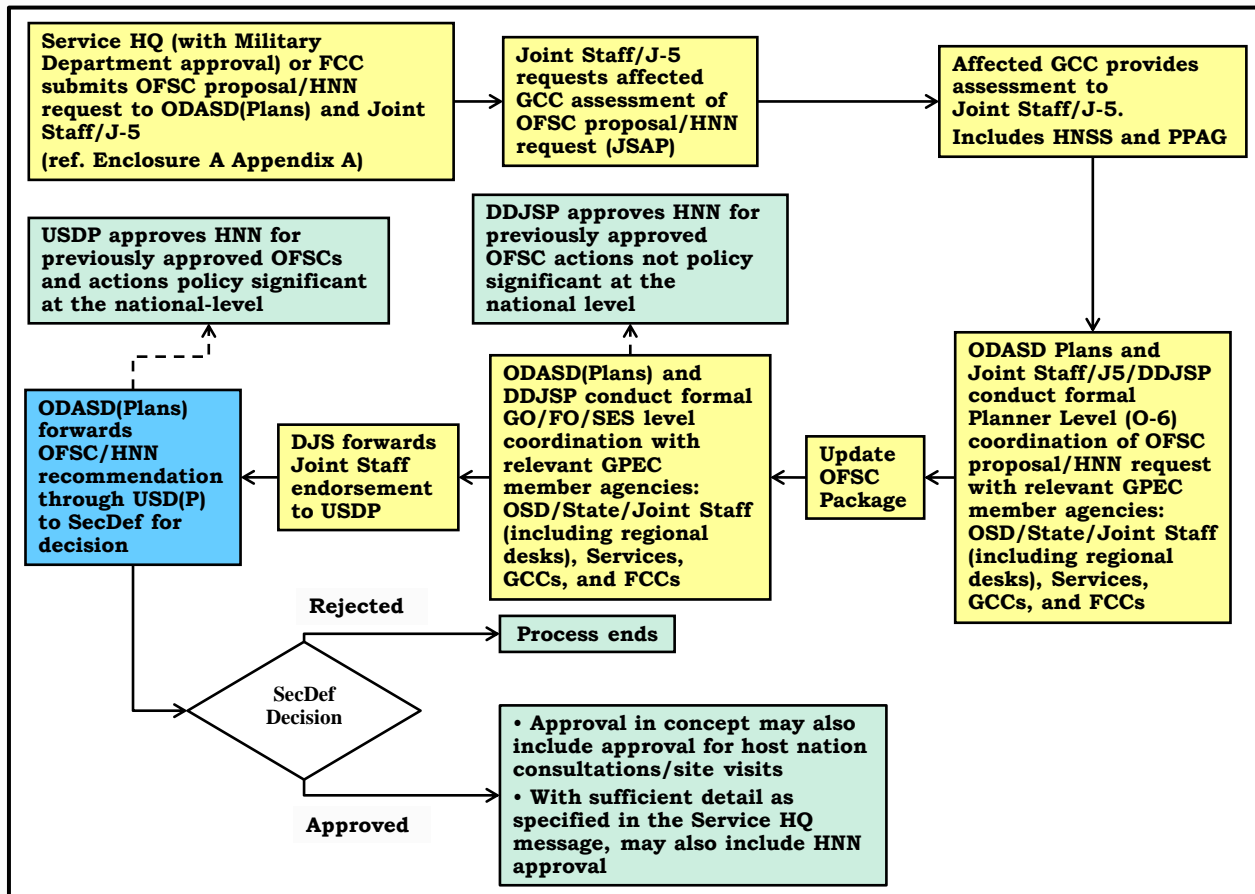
Service HQ (with Military Department approval) or FCC submits OFSC proposal/HNN request to ODASD(Plans) and Joint Staff/J-5
(ref. Enclosure A Appendix A)

Joint Staff/J-5 requests affected GCC assessment of OFSC proposal/HNN request (JSAP)

Affected GCC provides assessment to Joint Staff/J-5.
Includes HNSS and PPAG

USDP approves HNN for previously approved OFSCs and actions policy significant at the national-level

DDJSP approves HNN for previously approved OFSC actions not policy significant at the national level

ODASD Plans and Joint Staff/J5/DDJSP conduct formal Planner Level (O-6) coordination of OFSC proposal/HNN request with relevant GPEC member agencies: OSD/State/Joint Staff (including regional desks), Services, GCCs, and FCCs

Update OFSC Package

ODASD(Plans) and DDJSP conduct formal GO/FO/SES level coordination with relevant GPEC member agencies: OSD/State/Joint Staff (including regional desks), Services, GCCs, and FCCs

DJS forwards Joint Staff endorsement to USDP

ODASD(Plans) forwards OFSC/HNN recommendation through USD(P) to SecDef for decision

SecDef Decision

Rejected

Process ends

Approved

• Approval in concept may also include approval for host nation consultations/site visits
• With sufficient detail as specified in the Service HQ message, may also include HNN approval